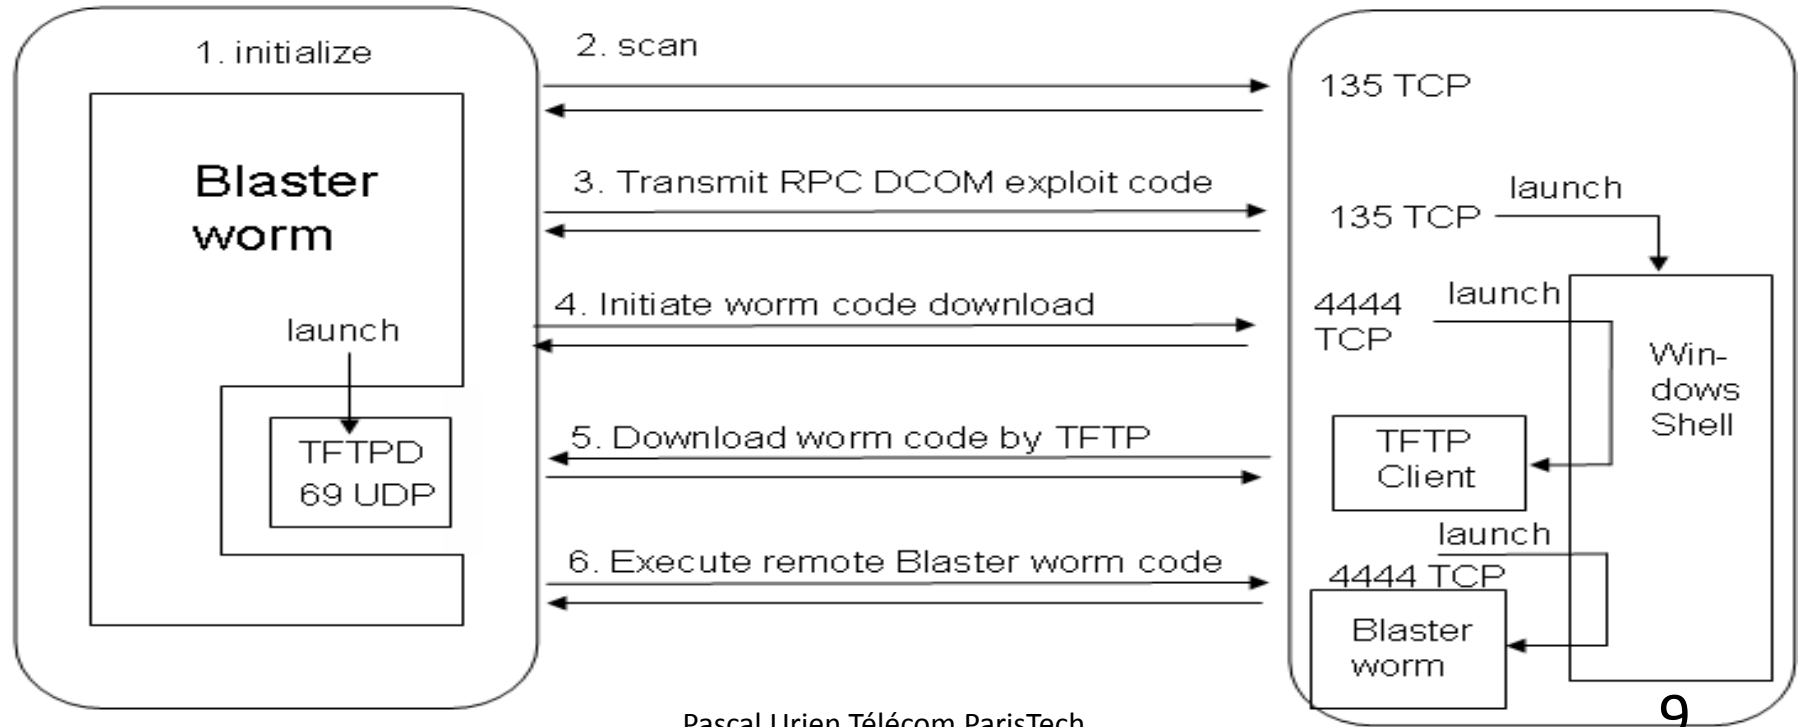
1. initialize

Blaster worm

launch

TFTPD 69 UDP

2. scan

3. Transmit RPC DCOM exploit code

4. Initiate worm code download

5. Download worm code by TFTP

6. Execute remote Blaster worm code

135 TCP

launch

135 TCP

4444 TCP

launch

Windows Shell

TFTP Client

launch

4444 TCP

Blaster worm

Pascal Urien Télécom ParisTech

9